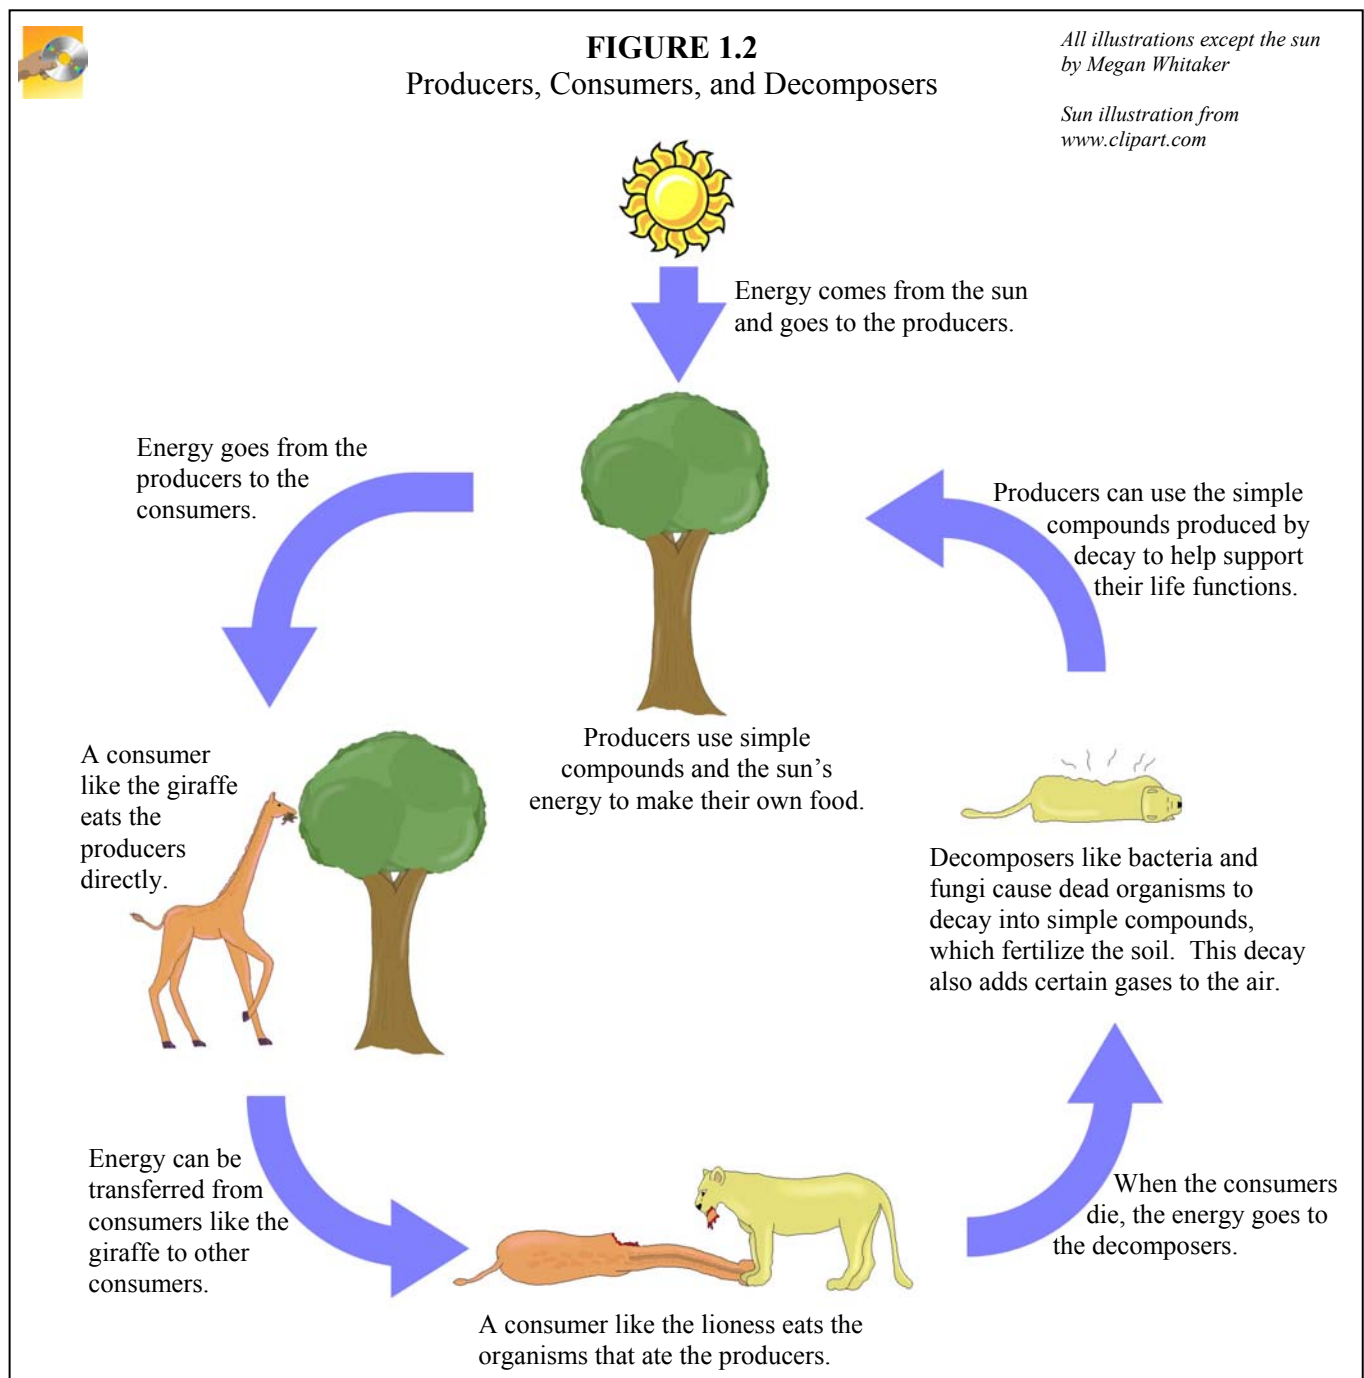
FIGURE 1.2
Producers, Consumers, and Decomposers

All illustrations except the sun by Megan Whitaker

Sun illustration from www.clipart.com

Energy comes from the sun and goes to the producers.

Energy goes from the producers to the consumers.

Producers can use the simple compounds produced by decay to help support their life functions.

A consumer like the giraffe eats the producers directly.

Producers use simple compounds and the sun's energy to make their own food.

Decomposers like bacteria and fungi cause dead organisms to decay into simple compounds, which fertilize the soil. This decay also adds certain gases to the air.

Energy can be transferred from consumers like the giraffe to other consumers.

When the consumers die, the energy goes to the decomposers.

A consumer like the lioness eats the organisms that ate the producers.